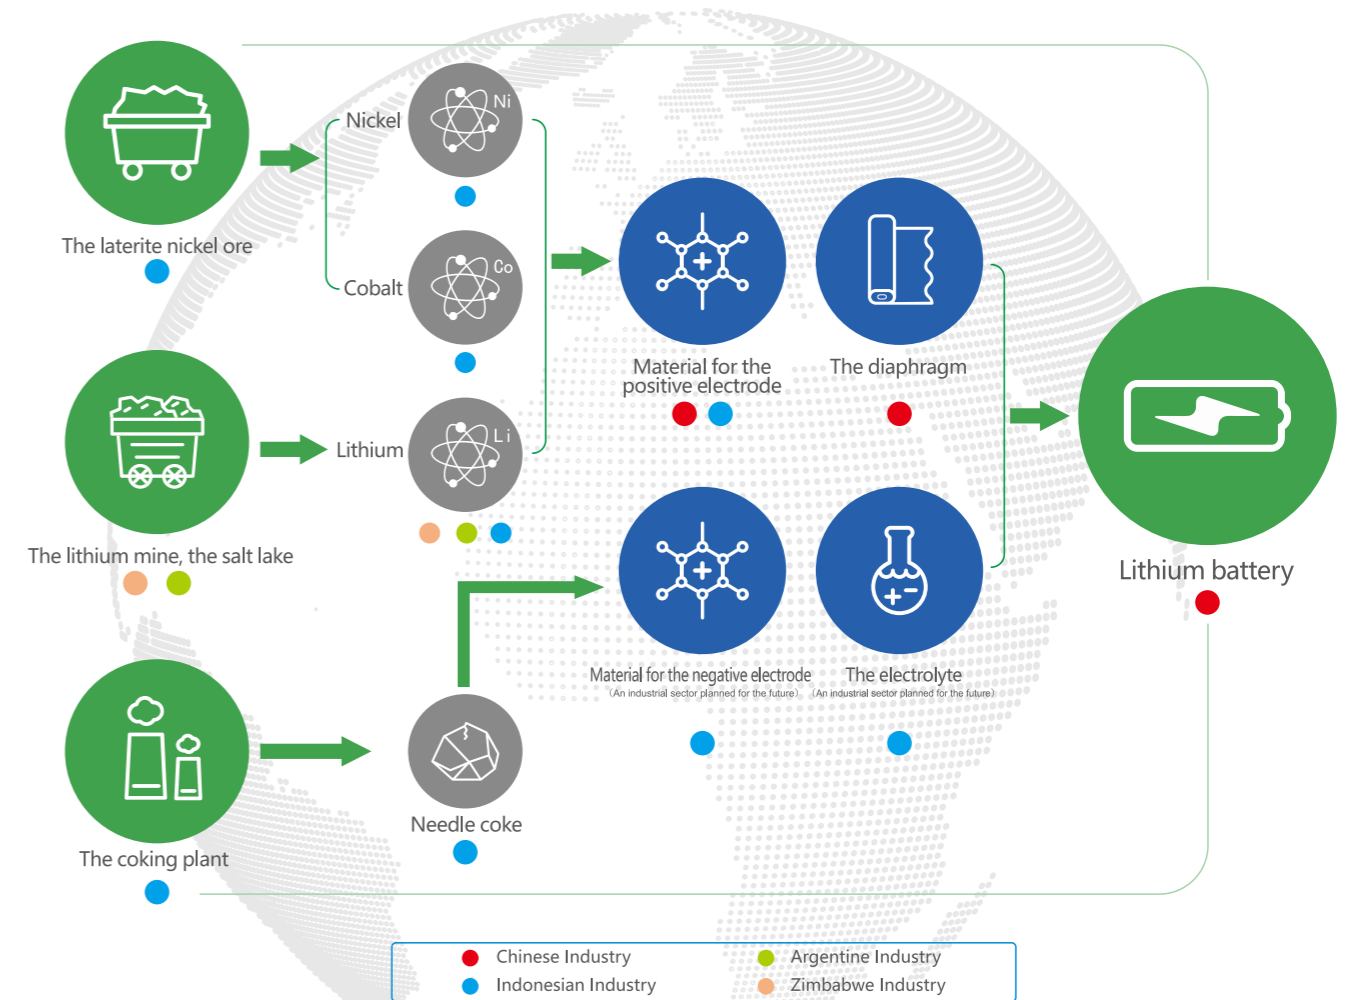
The laterite nickel ore

Nickel

Ni

Cobalt

Co

The lithium mine, the salt lake

Lithium

Li

The coking plant

Needle coke

Material for the positive electrode

The diaphragm

Material for the negative electrode
(An industrial sector planned for the future)

The electrolyte
(An industrial sector planned for the future)

Lithium battery

Chinese Industry
Indonesian Industry
Argentine Industry
Zimbabwe Industry